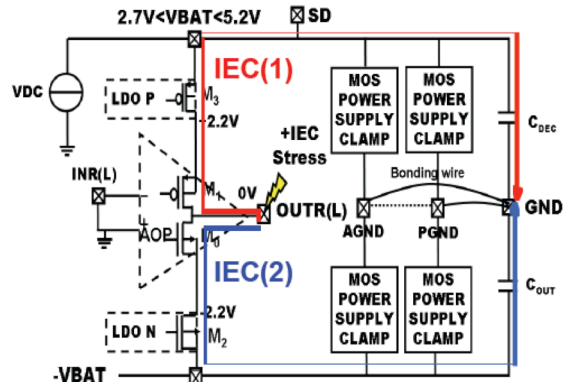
2.7V<VBAT<5.2V
SD
IEC(1)
VDC
LDO P
$M_3$
-2.2V
MOS POWER SUPPLY CLAMP
MOS POWER SUPPLY CLAMP
$C_{DEC}$
+IEC Stress
INR(L)
$M_1$
0V
Bonding wire
OUTR(L)
GND
AOP
$M_0$
AGND
PGND
IEC(2)
MOS POWER SUPPLY CLAMP
MOS POWER SUPPLY CLAMP
$C_{OUT}$
LDO N
-2.2V
$M_2$
-VBAT